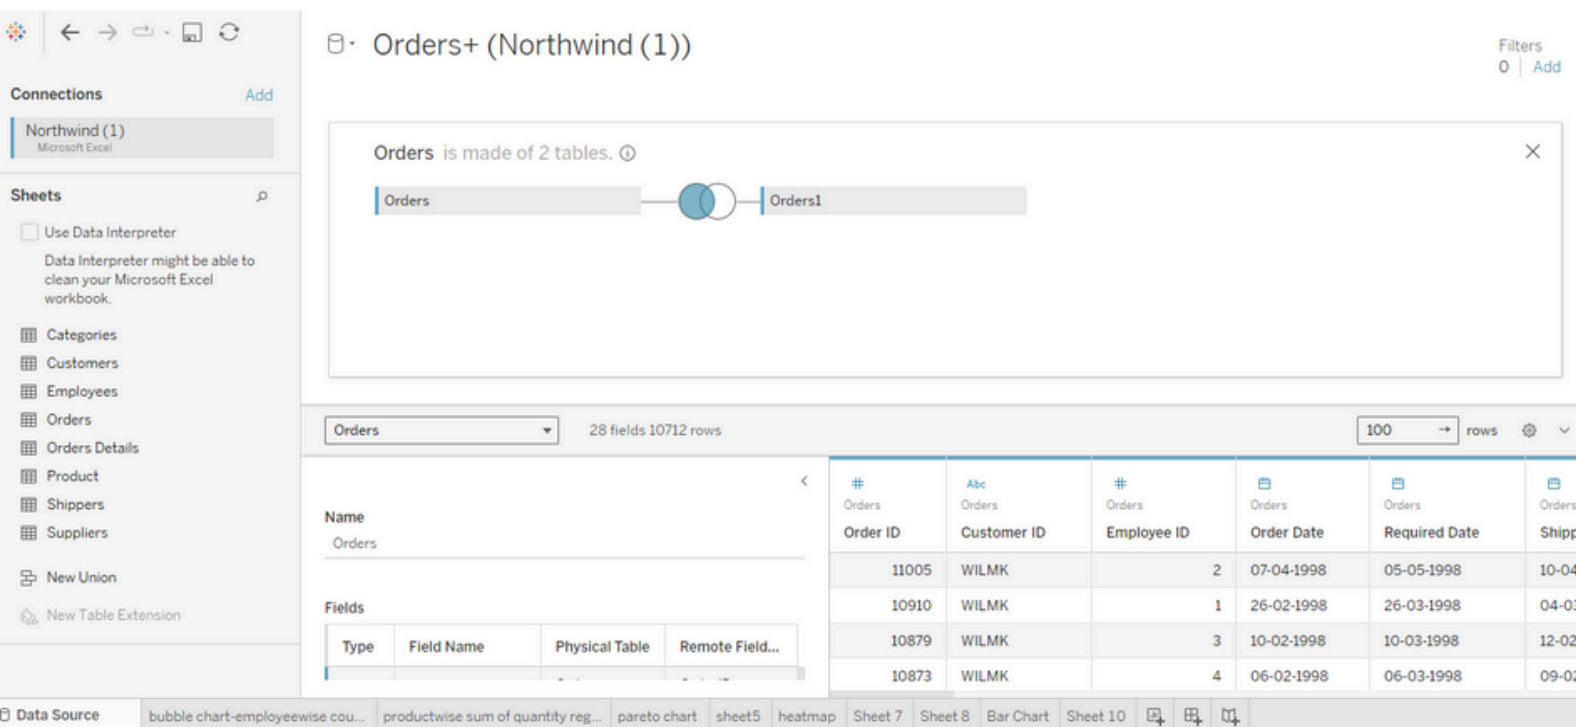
Orders+ (Northwind (1))

Filters
0 | Add

Connections Add

Northwind (1)
Microsoft Excel

Sheets

Use Data Interpreter

Data Interpreter might be able to clean your Microsoft Excel workbook.

Categories
Customers
Employees
Orders
Orders Details
Product
Shippers
Suppliers

New Union

New Table Extension

Orders is made of 2 tables.

Orders
Orders1

Orders
28 fields 10712 rows
100 rows

Name
Orders

Fields

| Type | Field Name | Physical Table | Remote Field... |
|---|---|---|---|

| Orders Order ID | Orders Customer ID | Orders Employee ID | Orders Order Date | Orders Required Date | Orders Shipp |
|---|---|---|---|---|---|
| 11005 | WILMK | 2 | 07-04-1998 | 05-05-1998 | 10-04 |
| 10910 | WILMK | 1 | 26-02-1998 | 26-03-1998 | 04-03 |
| 10879 | WILMK | 3 | 10-02-1998 | 10-03-1998 | 12-02 |
| 10873 | WILMK | 4 | 06-02-1998 | 06-03-1998 | 09-02 |

Data Source | bubble chart-employeewise cou... | productwise sum of quantity reg... | pareto chart | sheet5 | heatmap | Sheet 7 | Sheet 8 | Bar Chart | Sheet 10